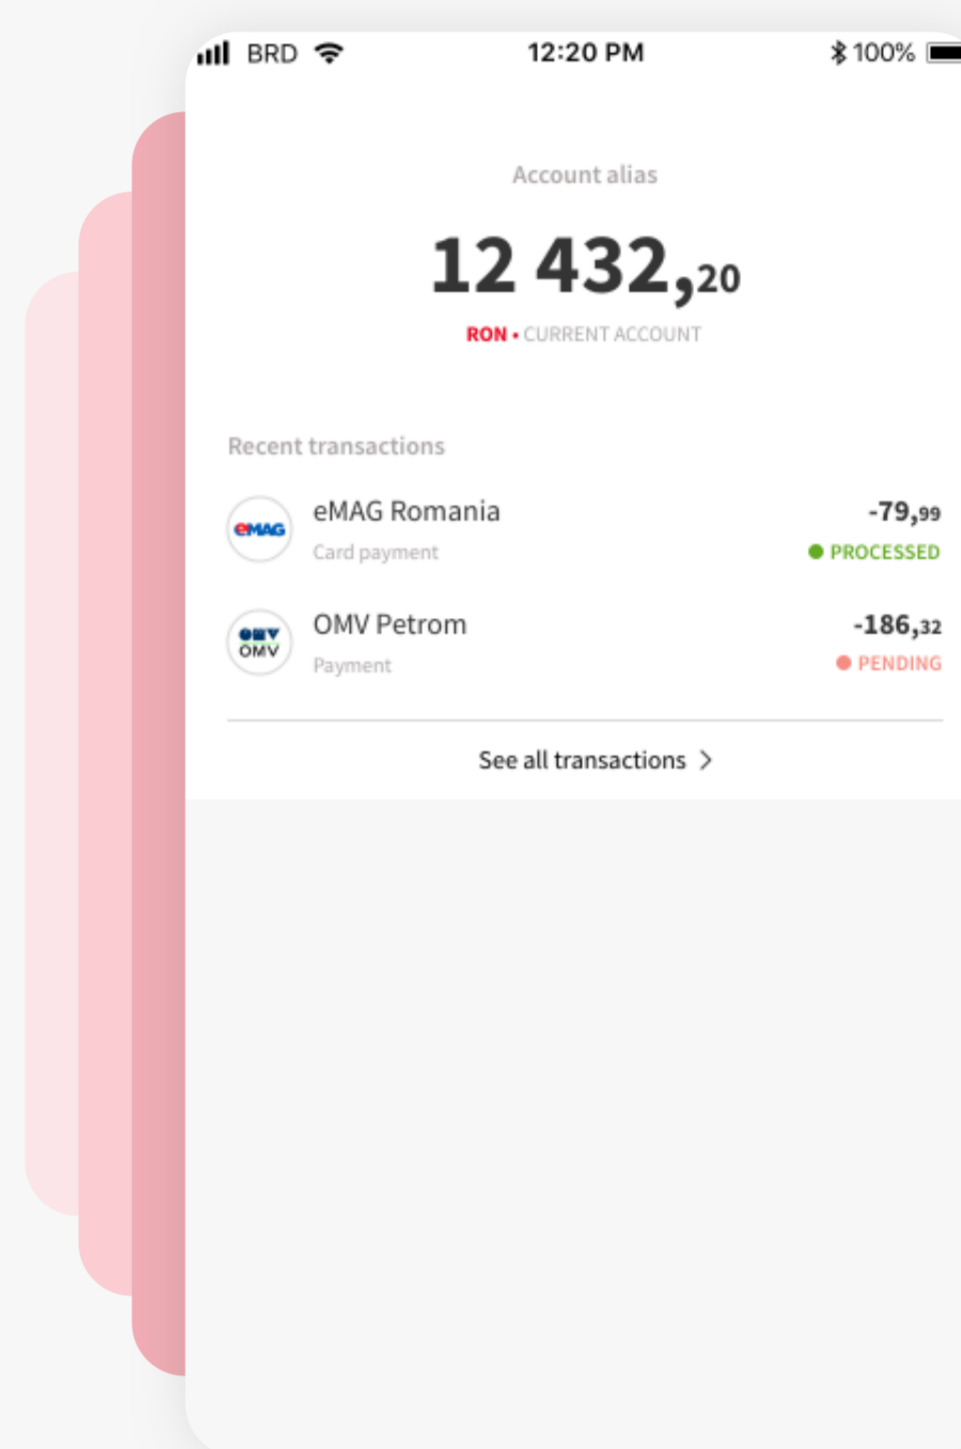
BRD 12:20 PM 100%

Account alias

12 432,20

RON • CURRENT ACCOUNT

Recent transactions

eMAG

eMAG Romania
Card payment

-79,99
PROCESSED

OMV

OMV Petrom
Payment

-186,32
PENDING

See all transactions >